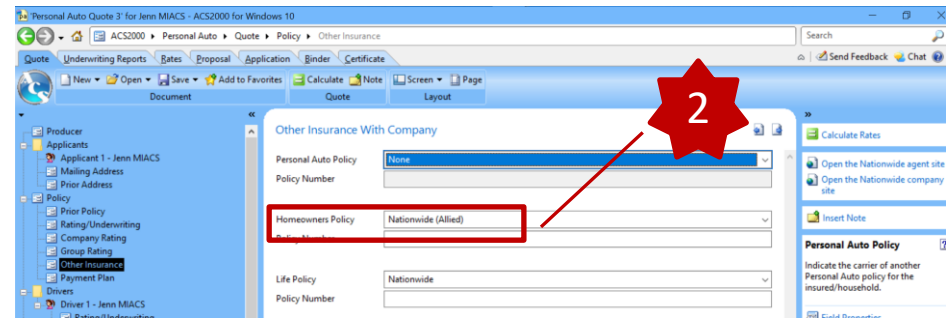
'Personal Auto Quote 3' for Jenn MIACS - ACS2000 for Windows 10

ACS2000 ▸ Personal Auto ▸ Quote ▸ Policy ▸ Other Insurance

Search

Quote | Underwriting Reports | Rates | Proposal | Application | Binder | Certificate

Send Feedback | Chat

New ▾ | Open ▾ | Save ▾ | Add to Favorites | Calculate | Note | Screen ▾ | Page

Document | Quote | Layout

Producer
Applicants
Applicant 1 - Jenn MIACS
Mailing Address
Prior Address
Policy
Prior Policy
Rating/Underwriting
Company Rating
Group Rating
Other Insurance
Payment Plan
Drivers
Driver 1 - Jenn MIACS
Rating/Underwriting

Other Insurance With Company

Personal Auto Policy | None
Policy Number

Homeowners Policy | Nationwide (Allied)
Policy Number

Life Policy | Nationwide
Policy Number

2

Calculate Rates

Open the Nationwide agent site

Open the Nationwide company site

Insert Note

Personal Auto Policy

Indicate the carrier of another Personal Auto policy for the insured/household.

Field Properties